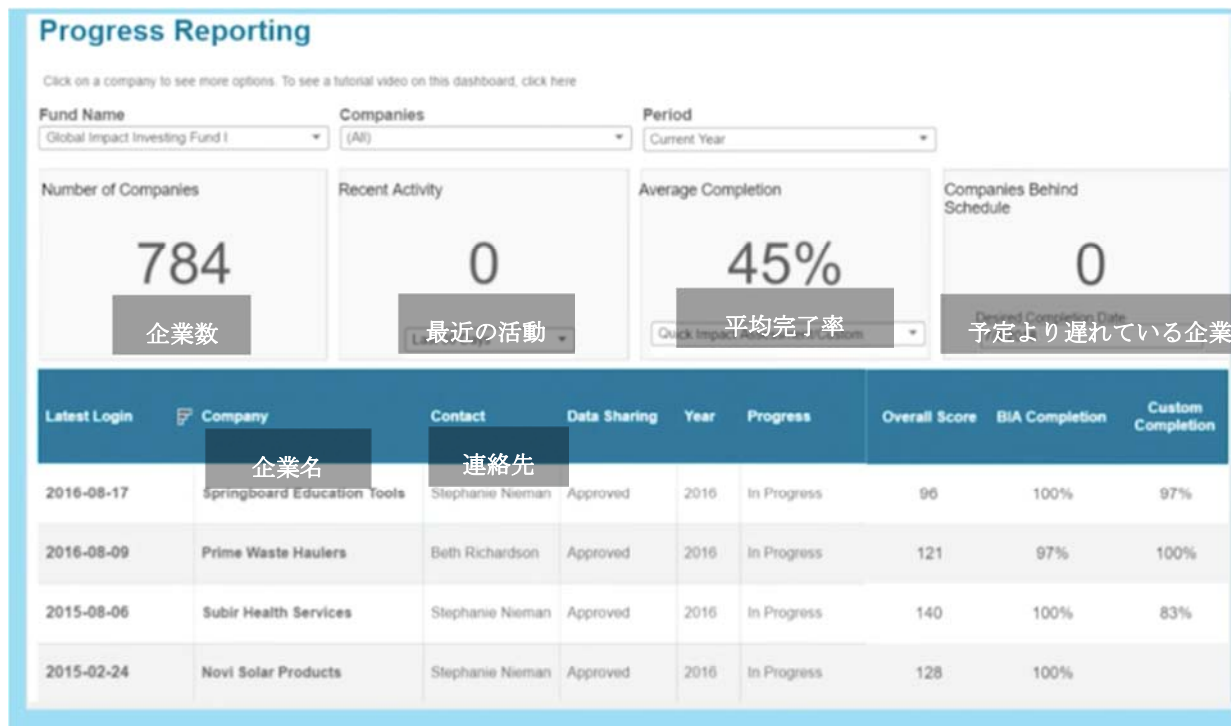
Progress Reporting

Click on a company to see more options. To see a tutorial video on this dashboard, click here

Fund Name
Global Impact Investing Fund I

Companies
(All)

Period
Current Year

Number of Companies
784
企業数

Recent Activity
0
最近の活動

Average Completion
45%
平均完了率
Quick Impact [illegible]

Companies Behind Schedule
0
Desired Completion Date
予定より遅れている企業

| Latest Login | Company | Contact | Data Sharing | Year | Progress | Overall Score | BIA Completion | Custom Completion |
|---|---|---|---|---|---|---|---|---|
| | 企業名 | 連絡先 | | | | | | |
| 2016-08-17 | Springboard Education Tools | Stephanie Nieman | Approved | 2016 | In Progress | 96 | 100% | 97% |
| 2016-08-09 | Prime Waste Haulers | Beth Richardson | Approved | 2016 | In Progress | 121 | 97% | 100% |
| 2015-08-06 | Subir Health Services | Stephanie Nieman | Approved | 2016 | In Progress | 140 | 100% | 83% |
| 2015-02-24 | Novi Solar Products | Stephanie Nieman | Approved | 2016 | In Progress | 128 | 100% | |